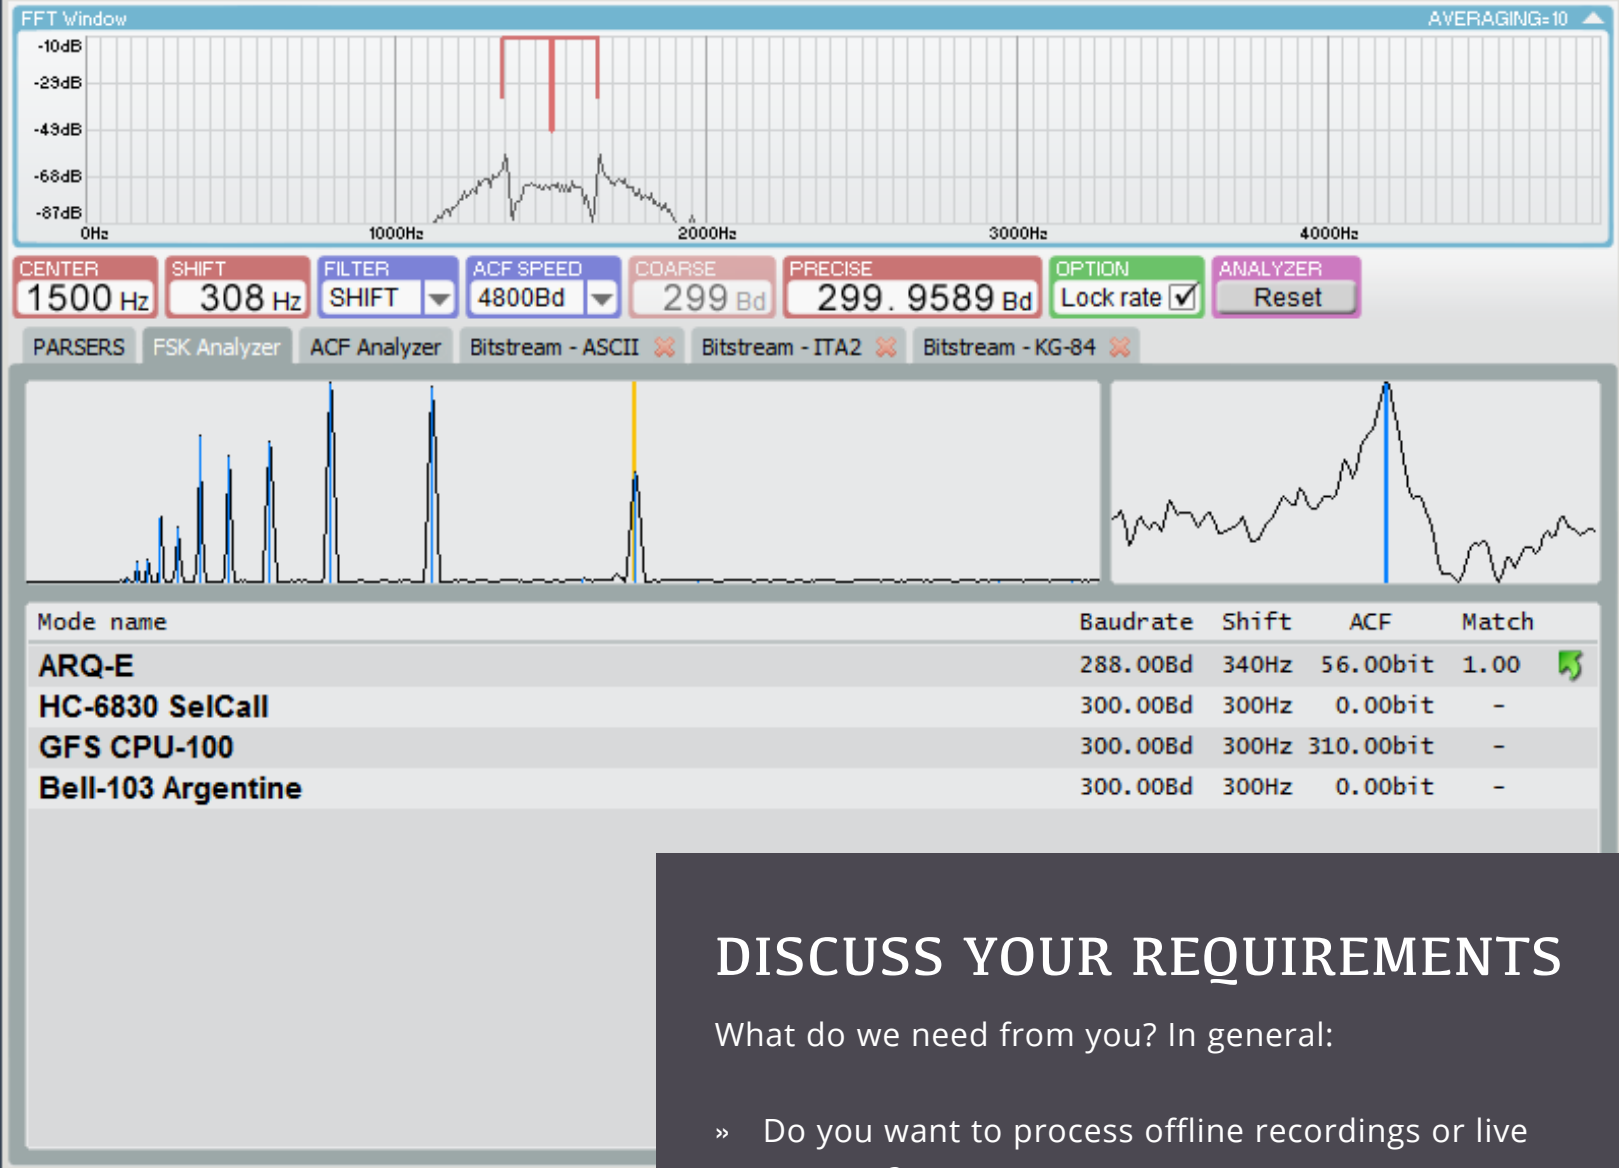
FFT Window AVERAGING=10

-10dB
-29dB
-49dB
-68dB
-87dB
0Hz 1000Hz 2000Hz 3000Hz 4000Hz

CENTER 1500 Hz
SHIFT 308 Hz
FILTER SHIFT
ACF SPEED 4800Bd
COARSE 299 Bd
PRECISE 299.9589 Bd
OPTION Lock rate
ANALYZER Reset

PARSERS | FSK Analyzer | ACF Analyzer | Bitstream - ASCII | Bitstream - ITA2 | Bitstream - KG-84

| Mode name | Baudrate | Shift | ACF | Match |
|---|---|---|---|---|
| ARQ-E | 288.00Bd | 340Hz | 56.00bit | 1.00 |
| HC-6830 SelCall | 300.00Bd | 300Hz | 0.00bit | - |
| GFS CPU-100 | 300.00Bd | 300Hz | 310.00bit | - |
| Bell-103 Argentine | 300.00Bd | 300Hz | 0.00bit | - |

DISCUSS YOUR REQUIREMENTS

What do we need from you? In general:

» Do you want to process offline recordings or live